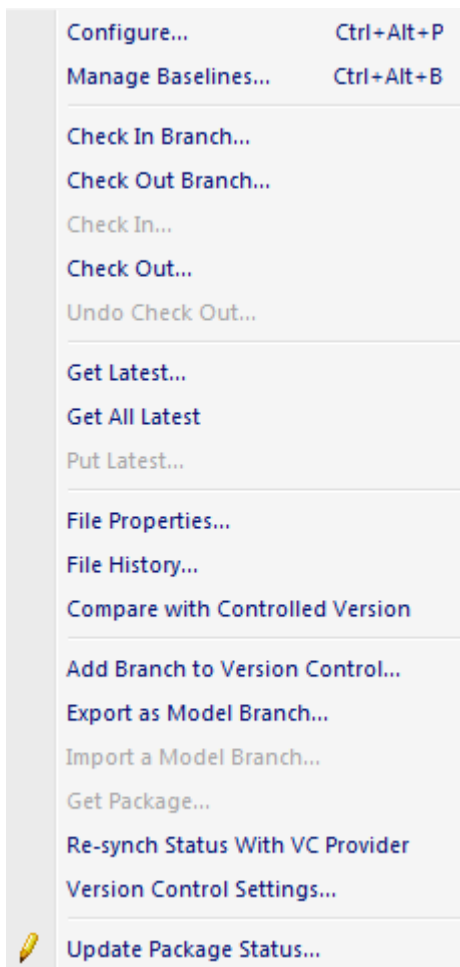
Configure... Ctrl+Alt+P
Manage Baselines... Ctrl+Alt+B

Check In Branch...
Check Out Branch...
Check In...
Check Out...
Undo Check Out...

Get Latest...
Get All Latest
Put Latest...

File Properties...
File History...
Compare with Controlled Version

Add Branch to Version Control...
Export as Model Branch...
Import a Model Branch...
Get Package...
Re-synch Status With VC Provider
Version Control Settings...

Update Package Status...